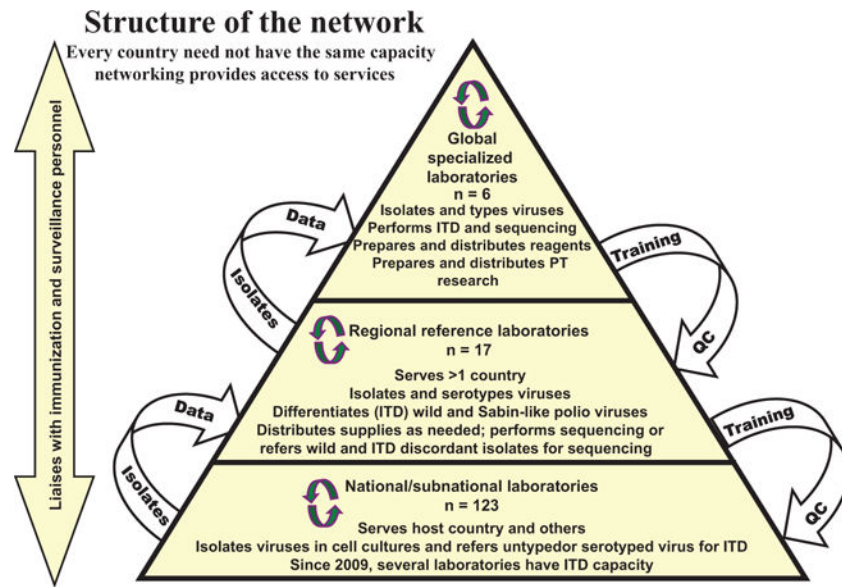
Structure of the network

Every country need not have the same capacity networking provides access to services

Liaises with immunization and surveillance personnel

Global specialized laboratories
n = 6
Isolates and types viruses
Performs ITD and sequencing
Prepares and distributes reagents
Prepares and distributes PT
research

Data
Isolates
Training
QC

Regional reference laboratories
n = 17
Serves >1 country
Isolates and serotypes viruses
Differentiates (ITD) wild and Sabin-like polio viruses
Distributes supplies as needed; performs sequencing or refers wild and ITD discordant isolates for sequencing

Data
Isolates
Training
QC

National/subnational laboratories
n = 123
Serves host country and others
Isolates viruses in cell cultures and refers untypedor serotyped virus for ITD
Since 2009, several laboratories have ITD capacity